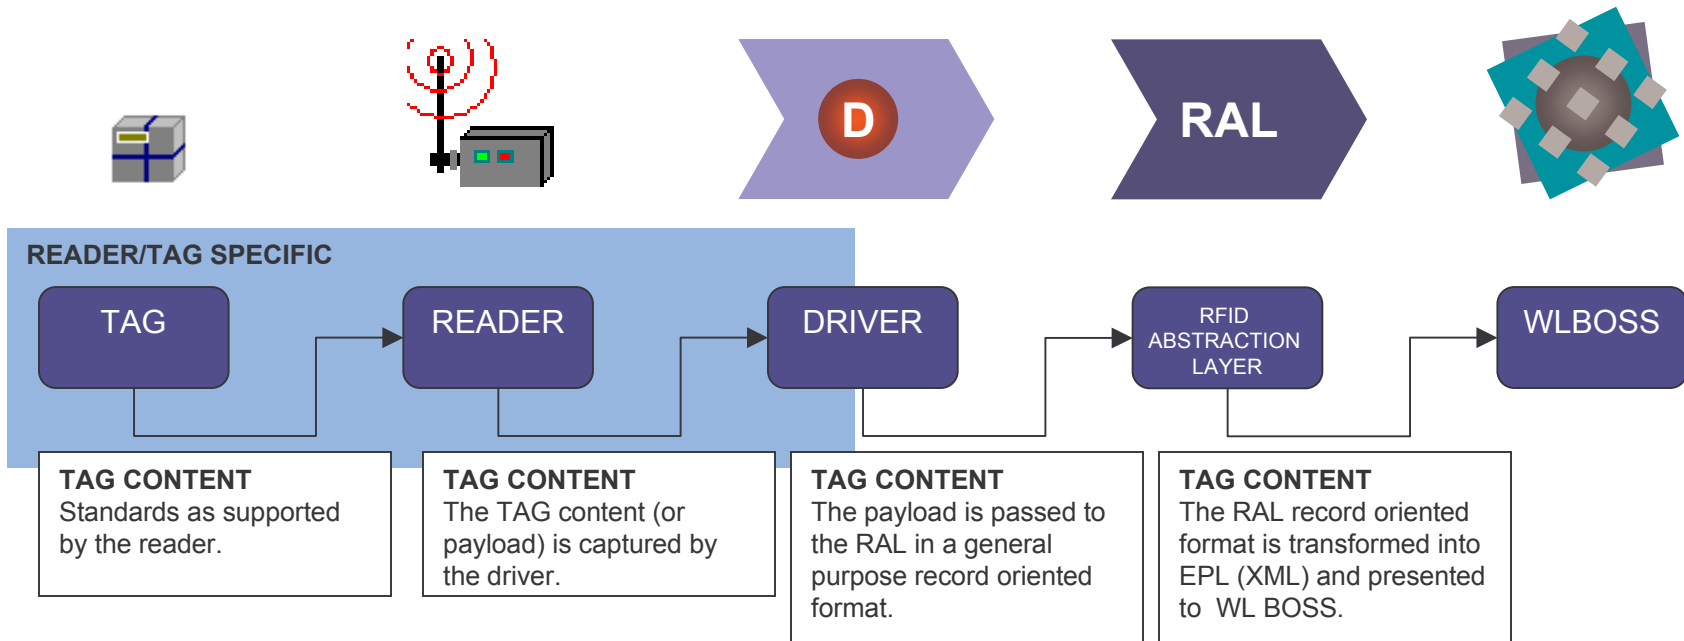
D

RAL

READER/TAG SPECIFIC

TAG

READER

DRIVER

RFID ABSTRACTION LAYER

WLBOSS

TAG CONTENT
Standards as supported by the reader.

TAG CONTENT
The TAG content (or payload) is captured by the driver.

TAG CONTENT
The payload is passed to the RAL in a general purpose record oriented format.

TAG CONTENT
The RAL record oriented format is transformed into EPL (XML) and presented to WL BOSS.